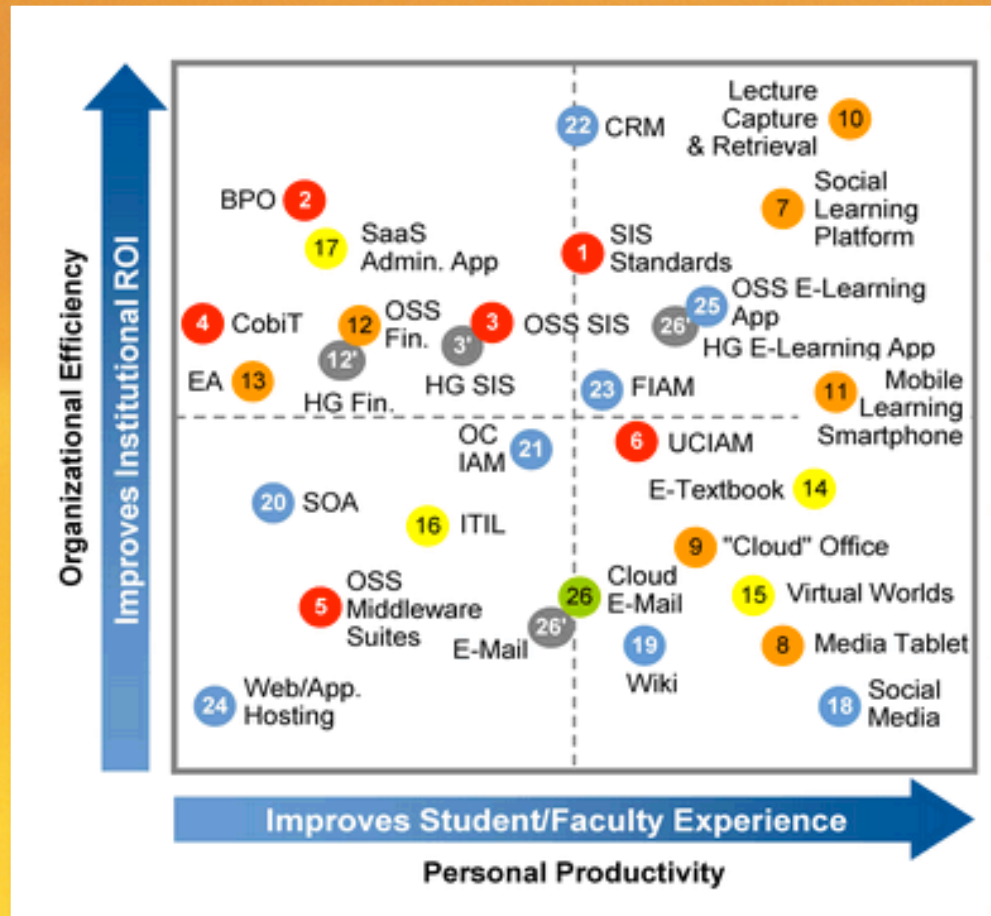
Organizational Efficiency

Improves Institutional ROI

22 CRM

Lecture Capture & Retrieval 10

BPO 2

7 Social Learning Platform

17 SaaS Admin. App

1 SIS Standards

25 OSS E-Learning App

4 CobiT

12 OSS Fin.

3 OSS SIS

26' HG E-Learning App

12'

3'

EA 13

HG Fin.

HG SIS

23 FIAM

11 Mobile Learning Smartphone

OC IAM 21

6 UCIAM

20 SOA

E-Textbook 14

16 ITIL

9 "Cloud" Office

5 OSS Middleware Suites

26 Cloud E-Mail

15 Virtual Worlds

26' E-Mail

19 Wiki

8 Media Tablet

24 Web/App. Hosting

18 Social Media

Improves Student/Faculty Experience

Personal Productivity